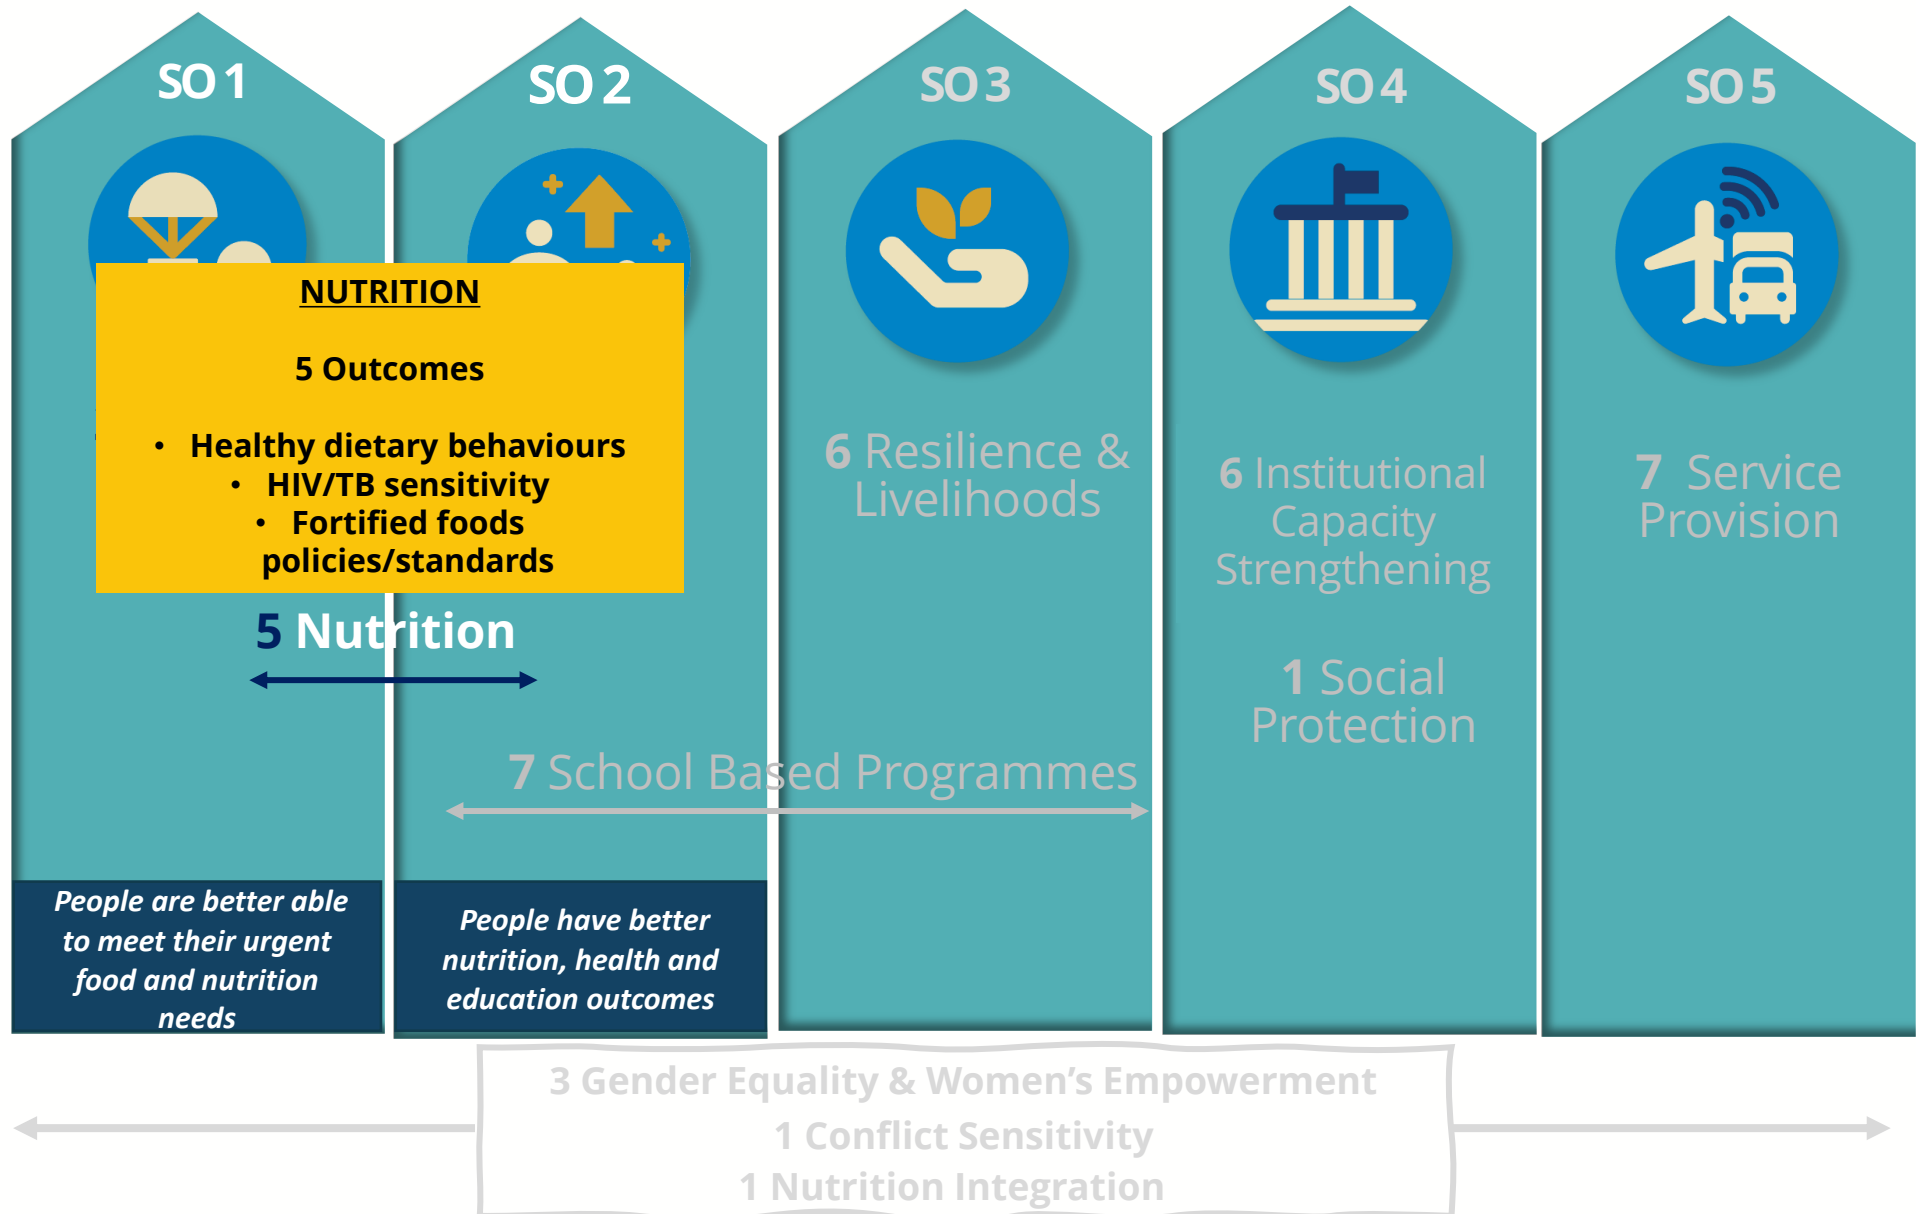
SO 1

SO 2

SO 3

SO 4

SO 5

NUTRITION

5 Outcomes

- Healthy dietary behaviours
- HIV/TB sensitivity
- Fortified foods policies/standards

5 Nutrition

6 Resilience & Livelihoods

6 Institutional Capacity Strengthening

1 Social Protection

7 Service Provision

7 School Based Programmes

People are better able to meet their urgent food and nutrition needs

People have better nutrition, health and education outcomes

3 Gender Equality & Women's Empowerment
1 Conflict Sensitivity
1 Nutrition Integration